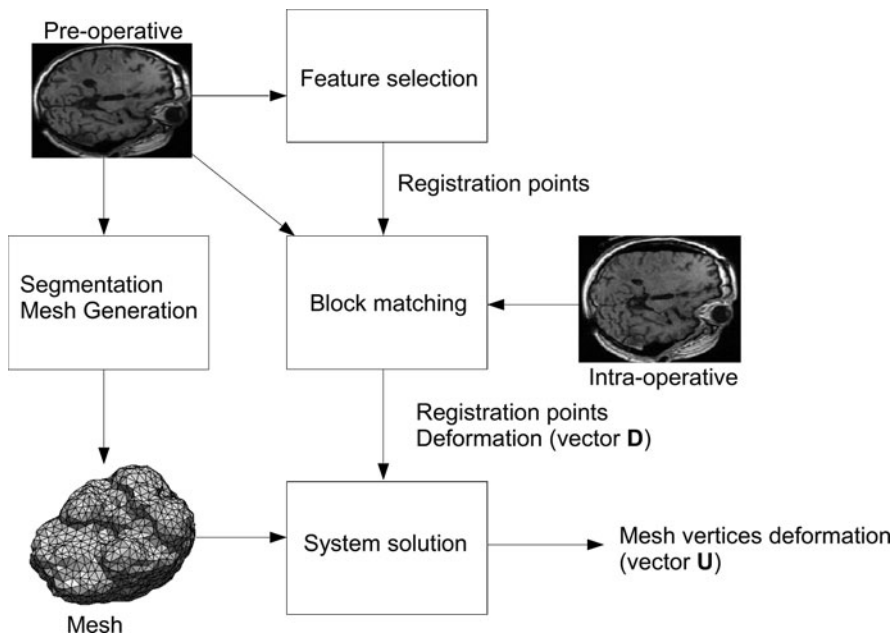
Pre-operative

Feature selection

Registration points

Segmentation
Mesh Generation

Block matching

Intra-operative

Registration points
Deformation (vector **D**)

System solution

Mesh vertices deformation
(vector **U**)

Mesh